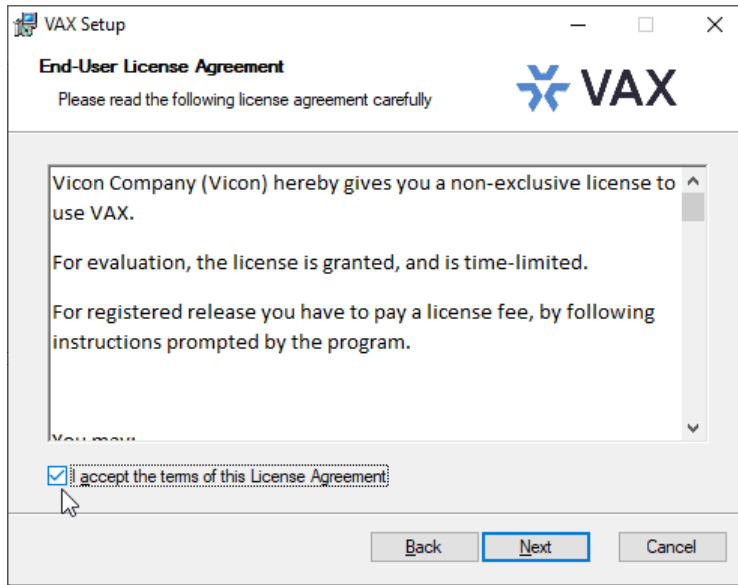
VAX Setup

End-User License Agreement

Please read the following license agreement carefully

VAX

Vicon Company (Vicon) hereby gives you a non-exclusive license to use VAX.

For evaluation, the license is granted, and is time-limited.

For registered release you have to pay a license fee, by following instructions prompted by the program.

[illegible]

I accept the terms of this License Agreement

Back Next Cancel